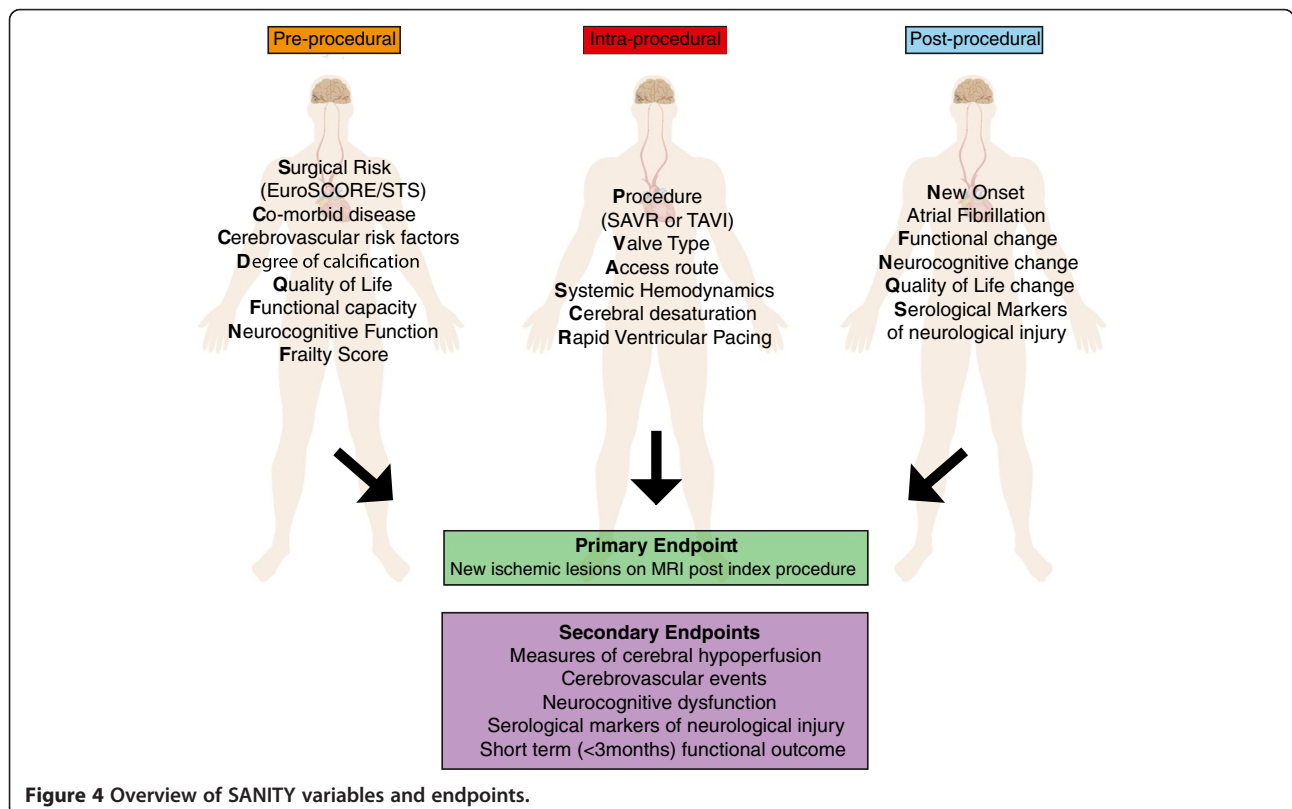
Pre-procedural

Surgical Risk
(EuroSCORE/STS)
Co-morbid disease
Cerebrovascular risk factors
Degree of calcification
Quality of Life
Functional capacity
Neurocognitive Function
Frailty Score

Intra-procedural

Procedure
(SAVR or TAVI)
Valve Type
Access route
Systemic Hemodynamics
Cerebral desaturation
Rapid Ventricular Pacing

Post-procedural

New Onset
Atrial Fibrillation
Functional change
Neurocognitive change
Quality of Life change
Serological Markers
of neurological injury

Primary Endpoint
New ischemic lesions on MRI post index procedure

Secondary Endpoints
Measures of cerebral hypoperfusion
Cerebrovascular events
Neurocognitive dysfunction
Serological markers of neurological injury
Short term (<3months) functional outcome

Figure 4 Overview of SANITY variables and endpoints.